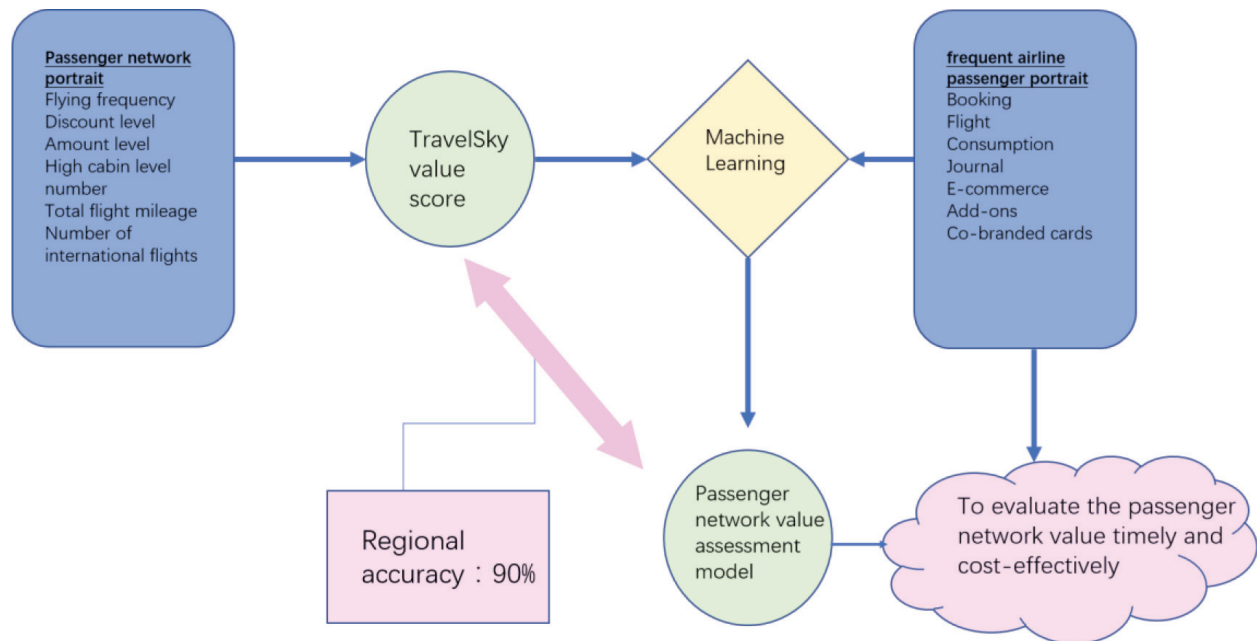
Passenger network portrait
Flying frequency
Discount level
Amount level
High cabin level number
Total flight mileage
Number of international flights

TravelSky value score

Machine Learning

frequent airline passenger portrait
Booking
Flight
Consumption
Journal
E-commerce
Add-ons
Co-branded cards

Regional accuracy：90%

Passenger network value assessment model

To evaluate the passenger network value timely and cost-effectively